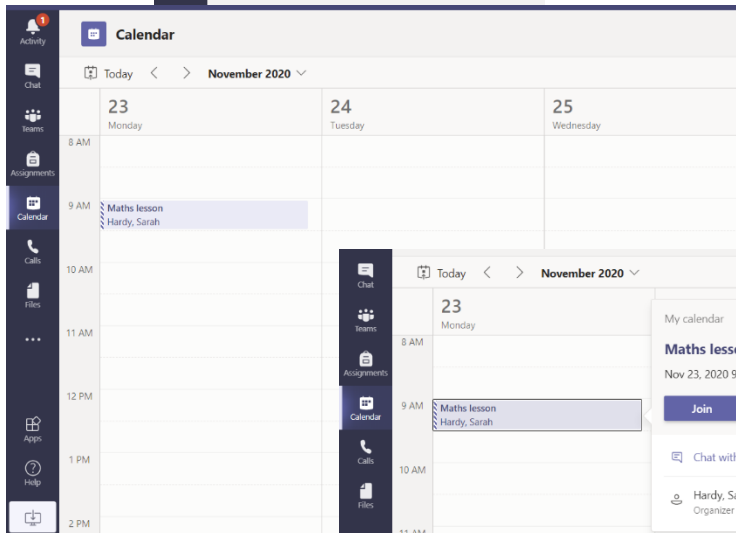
1
Activity
Chat
Teams
Assignments
Calendar
Calls
Files
...
Apps
Help

Calendar

Today < > November 2020

23
Monday

24
Tuesday

25
Wednesday

8 AM
9 AM
Maths lesson
Hardy, Sarah
10 AM
11 AM
12 PM
1 PM
2 PM

Chat
Teams
Assignments
Calendar
Calls
Files

Today < > November 2020

23
Monday

8 AM
9 AM
Maths lesson
Hardy, Sarah
10 AM

My calendar
Maths lesso
Nov 23, 2020 9
Join
Chat with
Hardy, Sa
Organizer